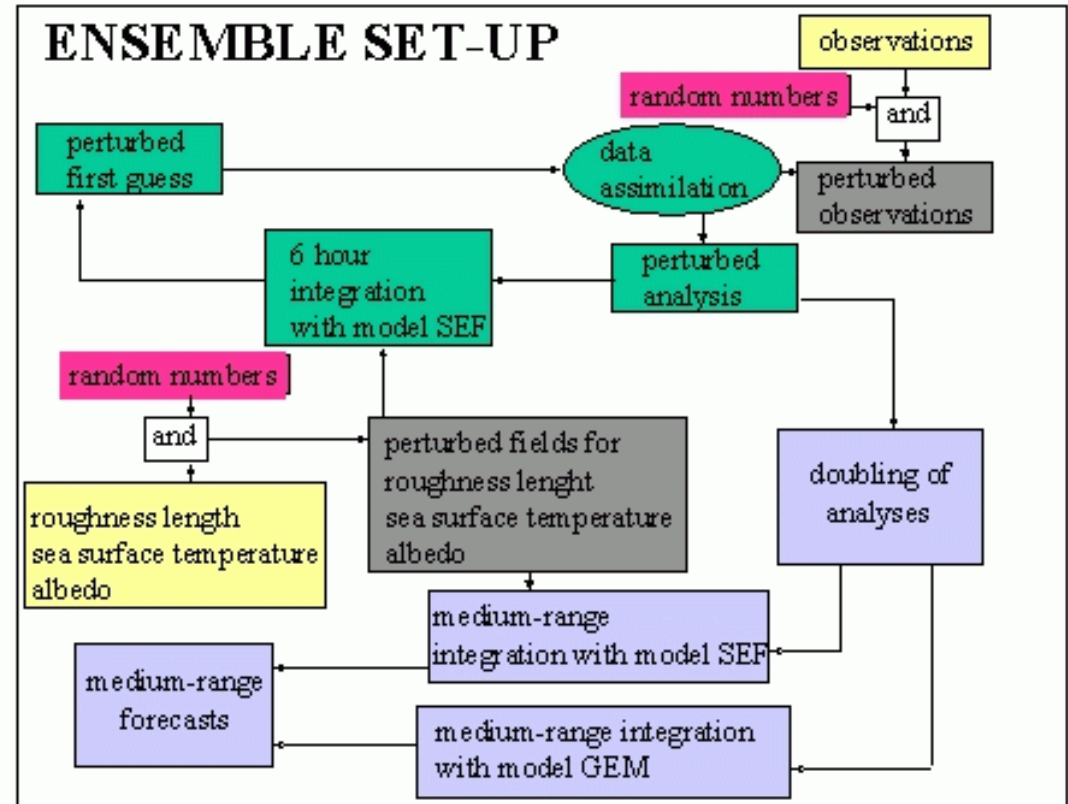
ENSEMBLE SET-UP

observations

random numbers

and

perturbed first guess

data assimilation

perturbed observations

6 hour integration with model SEF

perturbed analysis

random numbers

and

perturbed fields for roughness lenght sea surface temperature albedo

doubling of analyses

roughness length sea surface temperature albedo

medium-range integration with model SEF

medium-range forecasts

medium-range integration with model GEM